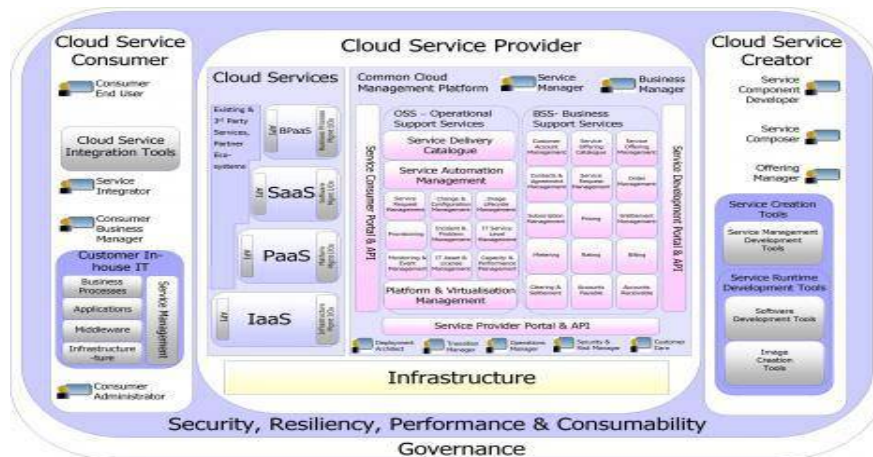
Cloud Service Consumer

Consumer End User

Cloud Service Integration Tools

Service Integrator

Consumer Business Manager

Customer In-house IT

Business Processes

Applications

Middleware

Infrastructure

Service Management

Consumer Administrator

Cloud Service Provider

Cloud Services

Existing & 3rd Party Services, Partner Eco-systems

BPaaS

SaaS

PaaS

IaaS

API

Common Cloud Management Platform

Service Manager

Business Manager

Service Consumer Portal & API

OSS - Operational Support Services

Service Delivery Catalogue

Service Automation Management

Service Request Management

Change & Configuration Management

Image Lifecycle Management

Provisioning

Incident & Problem Management

IT Service Level Management

Monitoring & Event Management

IT Asset & License Management

Capacity & Performance Management

Platform & Virtualisation Management

BSS- Business Support Services

Customer Account Management

Service Offering Catalogue

Service Offering Management

Contracts & Agreement Management

Service Request Management

Order Management

Subscription Management

Pricing

Entitlement Management

Metering

Rating

Billing

Clearing & Settlement

Accounts Payable

Accounts Receivable

Service Development Portal & API

Service Provider Portal & API

Deployment Architect

Transition Manager

Operations Manager

Security & Risk Manager

Customer Care

Infrastructure

Cloud Service Creator

Service Component Developer

Service Composer

Offering Manager

Service Creation Tools

Service Management Development Tools

Service Runtime Development Tools

Software Development Tools

Image Creation Tools

Security, Resiliency, Performance & Consumability

Governance